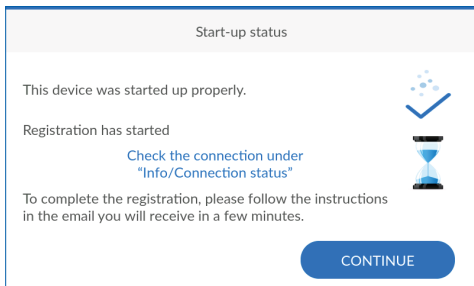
Start-up status

This device was started up properly.

Registration has started

Check the connection under "Info/Connection status"

To complete the registration, please follow the instructions in the email you will receive in a few minutes.

CONTINUE